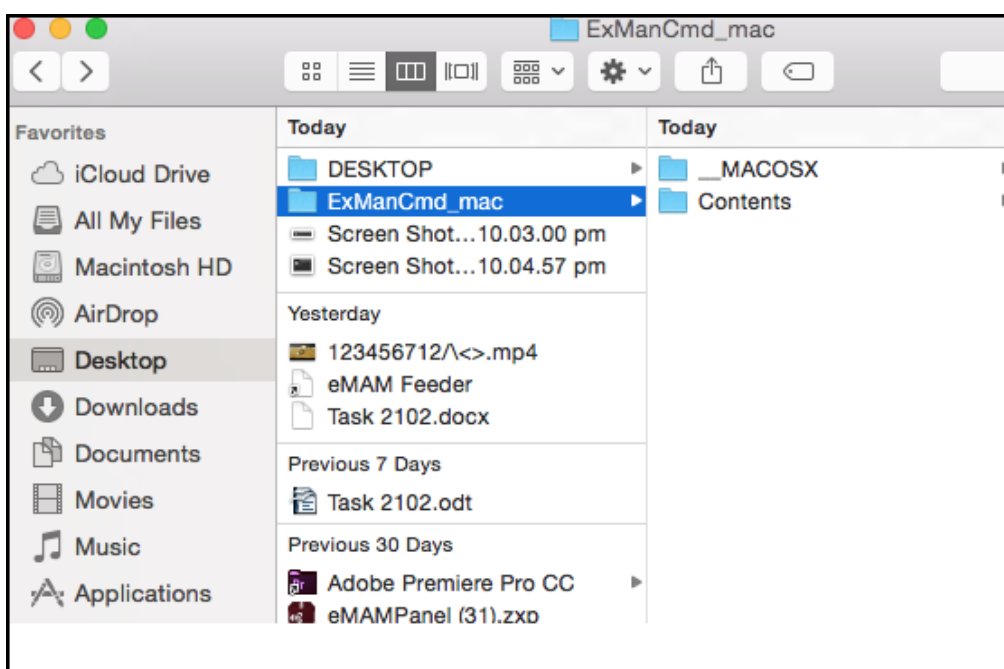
ExManCmd_mac

Favorites
iCloud Drive
All My Files
Macintosh HD
AirDrop
Desktop
Downloads
Documents
Movies
Music
Applications

Today
DESKTOP
ExManCmd_mac
Screen Shot...10.03.00 pm
Screen Shot...10.04.57 pm

Yesterday
123456712/\<>.mp4
eMAM Feeder
Task 2102.docx

Previous 7 Days
Task 2102.odt

Previous 30 Days
Adobe Premiere Pro CC
eMAMPanel (31).zxp

Today
__MACOSX
Contents